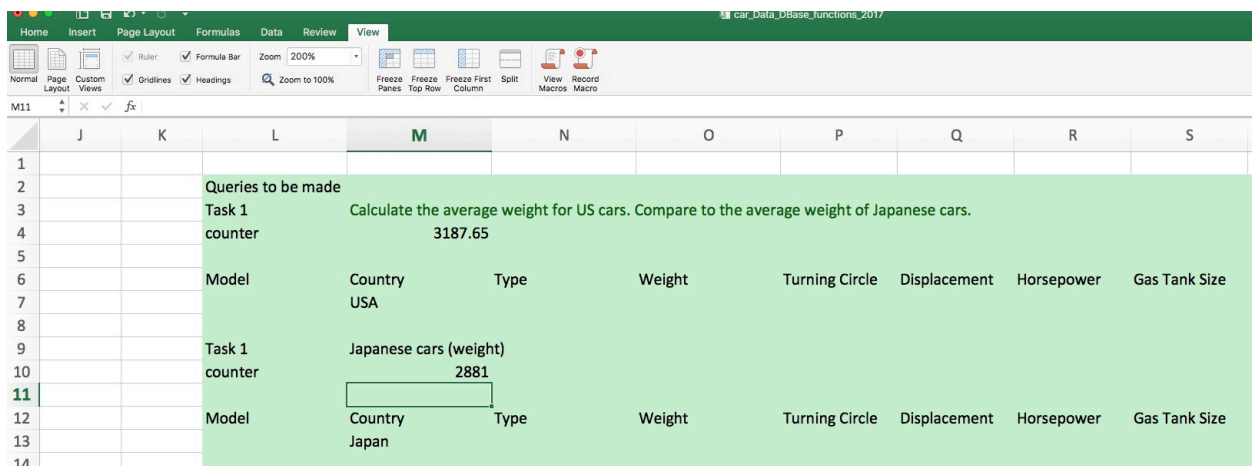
car_Data_DBase_functions_2017

Home Insert Page Layout Formulas Data Review View

Normal Page Layout Custom Views Ruler Formula Bar Gridlines Headings Zoom 200% Zoom to 100% Freeze Panes Freeze Top Row Freeze First Column Split View Macros Record Macro

M11 $fx$

| | J | K | L | M | N | O | P | Q | R | S |
|---|---|---|---|---|---|---|---|---|---|---|
| 1 | | | | | | | | | | |
| 2 | | | Queries to be made | | | | | | | |
| 3 | | | Task 1 | Calculate the average weight for US cars. Compare to the average weight of Japanese cars. | | | | | | |
| 4 | | | counter | 3187.65 | | | | | | |
| 5 | | | | | | | | | | |
| 6 | | | Model | Country | Type | Weight | Turning Circle | Displacement | Horsepower | Gas Tank Size |
| 7 | | | | USA | | | | | | |
| 8 | | | | | | | | | | |
| 9 | | | Task 1 | Japanese cars (weight) | | | | | | |
| 10 | | | counter | 2881 | | | | | | |
| 11 | | | | | | | | | | |
| 12 | | | Model | Country | Type | Weight | Turning Circle | Displacement | Horsepower | Gas Tank Size |
| 13 | | | | Japan | | | | | | |
| 14 | | | | | | | | | | |